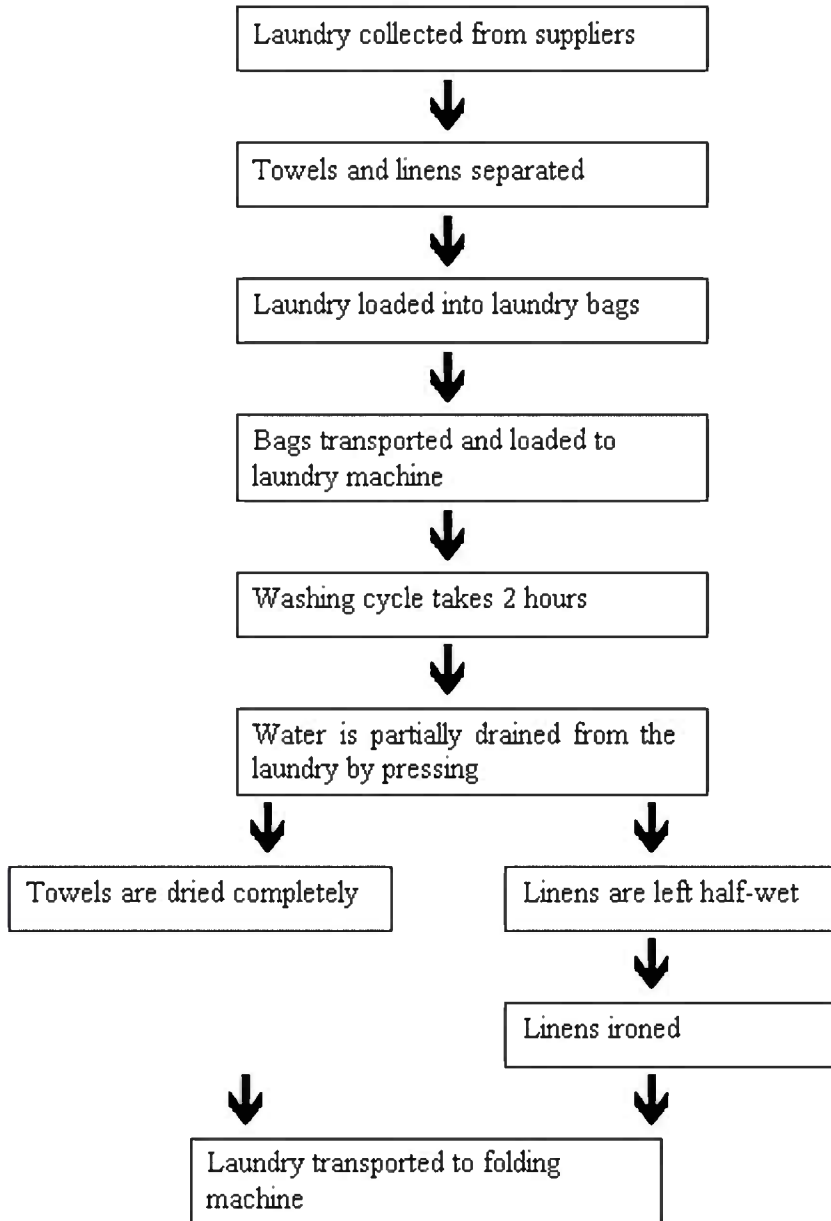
Laundry collected from suppliers

Towels and linens separated

Laundry loaded into laundry bags

Bags transported and loaded to laundry machine

Washing cycle takes 2 hours

Water is partially drained from the laundry by pressing

Towels are dried completely

Linens are left half-wet

Linens ironed

Laundry transported to folding machine